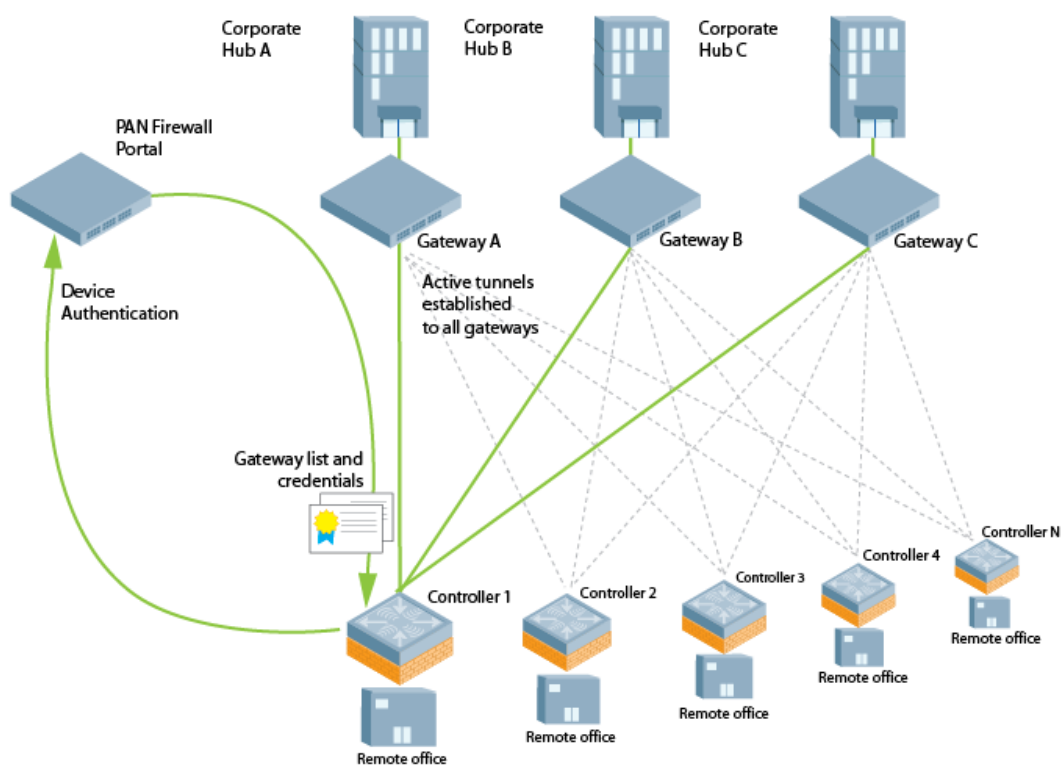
Corporate Hub A

Corporate Hub B

Corporate Hub C

PAN Firewall Portal

Gateway A

Gateway B

Gateway C

Device Authentication

Active tunnels established to all gateways

Gateway list and credentials

Controller 1

Controller 2

Controller 3

Controller 4

Controller N

Remote office

Remote office

Remote office

Remote office

Remote office